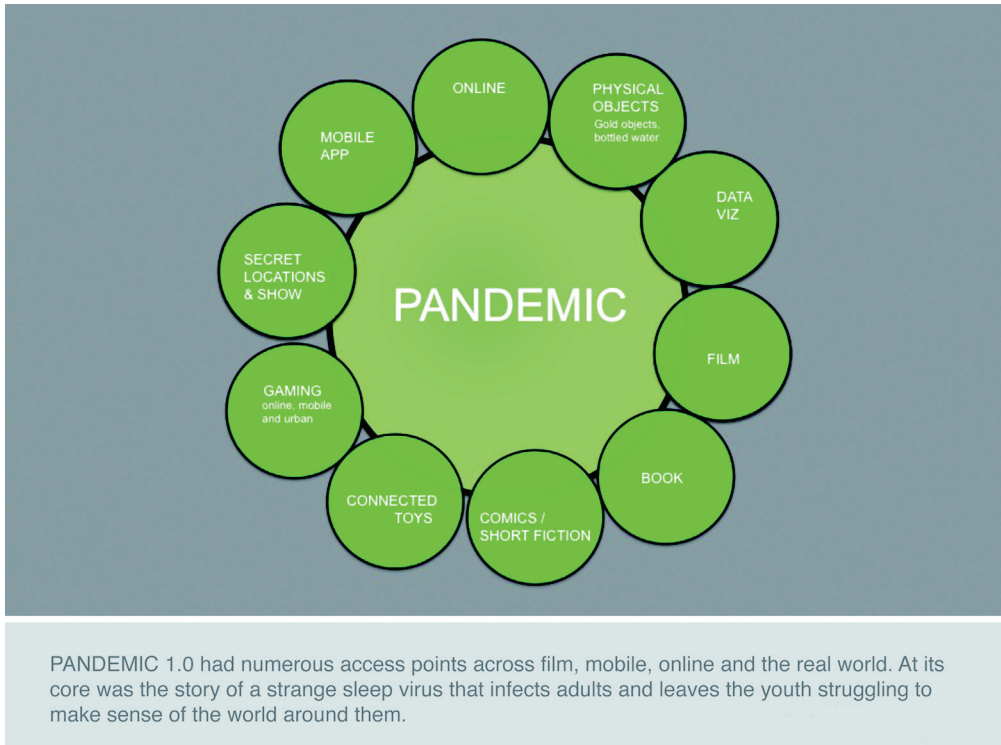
ONLINE

PHYSICAL OBJECTS
Gold objects, bottled water

DATA VIZ

FILM

BOOK

COMICS / SHORT FICTION

CONNECTED TOYS

GAMING
online, mobile and urban

SECRET LOCATIONS & SHOW

MOBILE APP

PANDEMIC

PANDEMIC 1.0 had numerous access points across film, mobile, online and the real world. At its core was the story of a strange sleep virus that infects adults and leaves the youth struggling to make sense of the world around them.